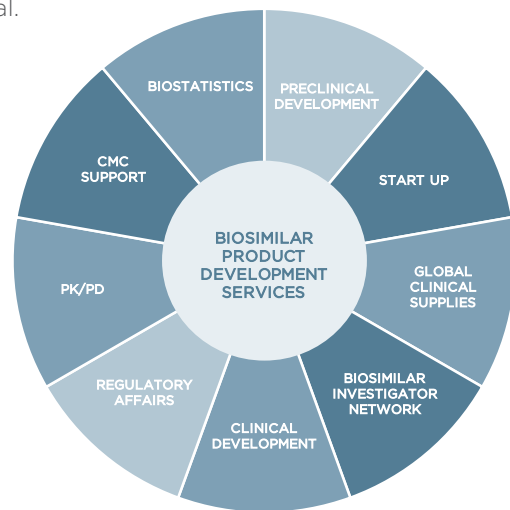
al.

BIOSIMILAR PRODUCT DEVELOPMENT SERVICES

BIOSTATISTICS

PRECLINICAL DEVELOPMENT

START UP

GLOBAL CLINICAL SUPPLIES

BIOSIMILAR INVESTIGATOR NETWORK

CLINICAL DEVELOPMENT

REGULATORY AFFAIRS

PK/PD

CMC SUPPORT